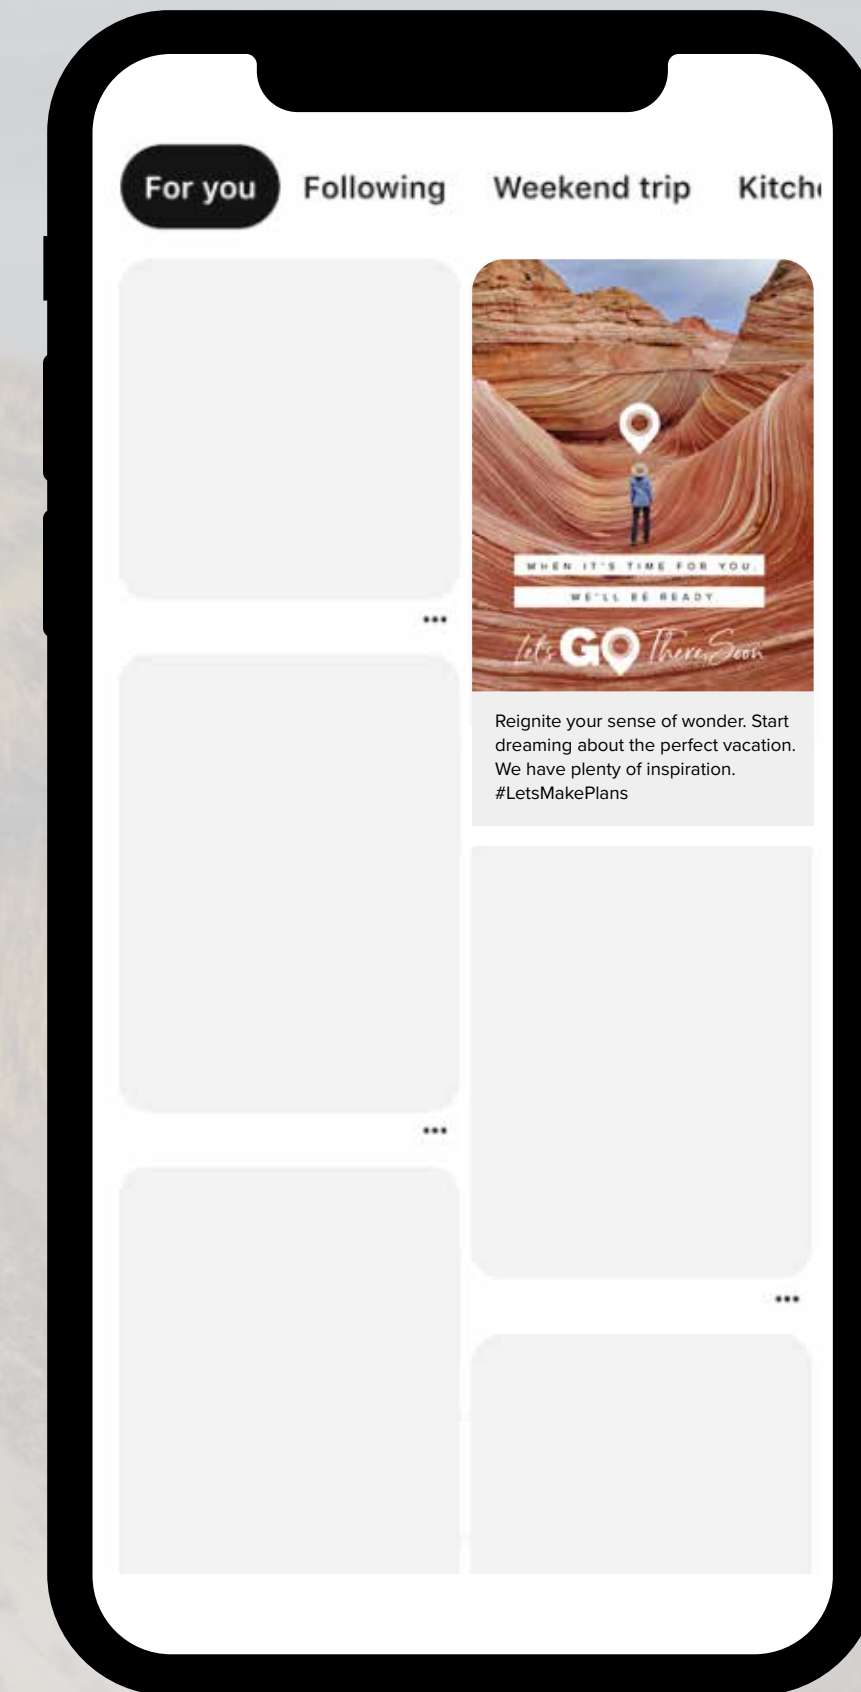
For you Following Weekend trip Kitch

•••

WHEN IT'S TIME FOR YOU.
WE'LL BE READY.

Let's GO There Soon

Reignite your sense of wonder. Start dreaming about the perfect vacation. We have plenty of inspiration. #LetsMakePlans

•••

•••